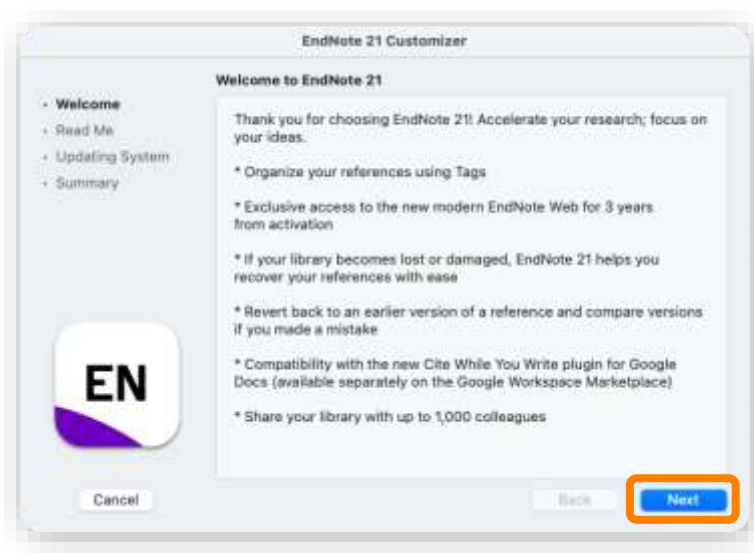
EndNote 21 Customizer

Welcome to EndNote 21

• Welcome
• Read Me
• Updating System
• Summary

Thank you for choosing EndNote 21! Accelerate your research; focus on your ideas.

* Organize your references using Tags

* Exclusive access to the new modern EndNote Web for 3 years from activation

* If your library becomes lost or damaged, EndNote 21 helps you recover your references with ease

* Revert back to an earlier version of a reference and compare versions if you made a mistake

* Compatibility with the new Cite While You Write plugin for Google Docs (available separately on the Google Workspace Marketplace)

* Share your library with up to 1,000 colleagues

EN

Cancel

Back

Next